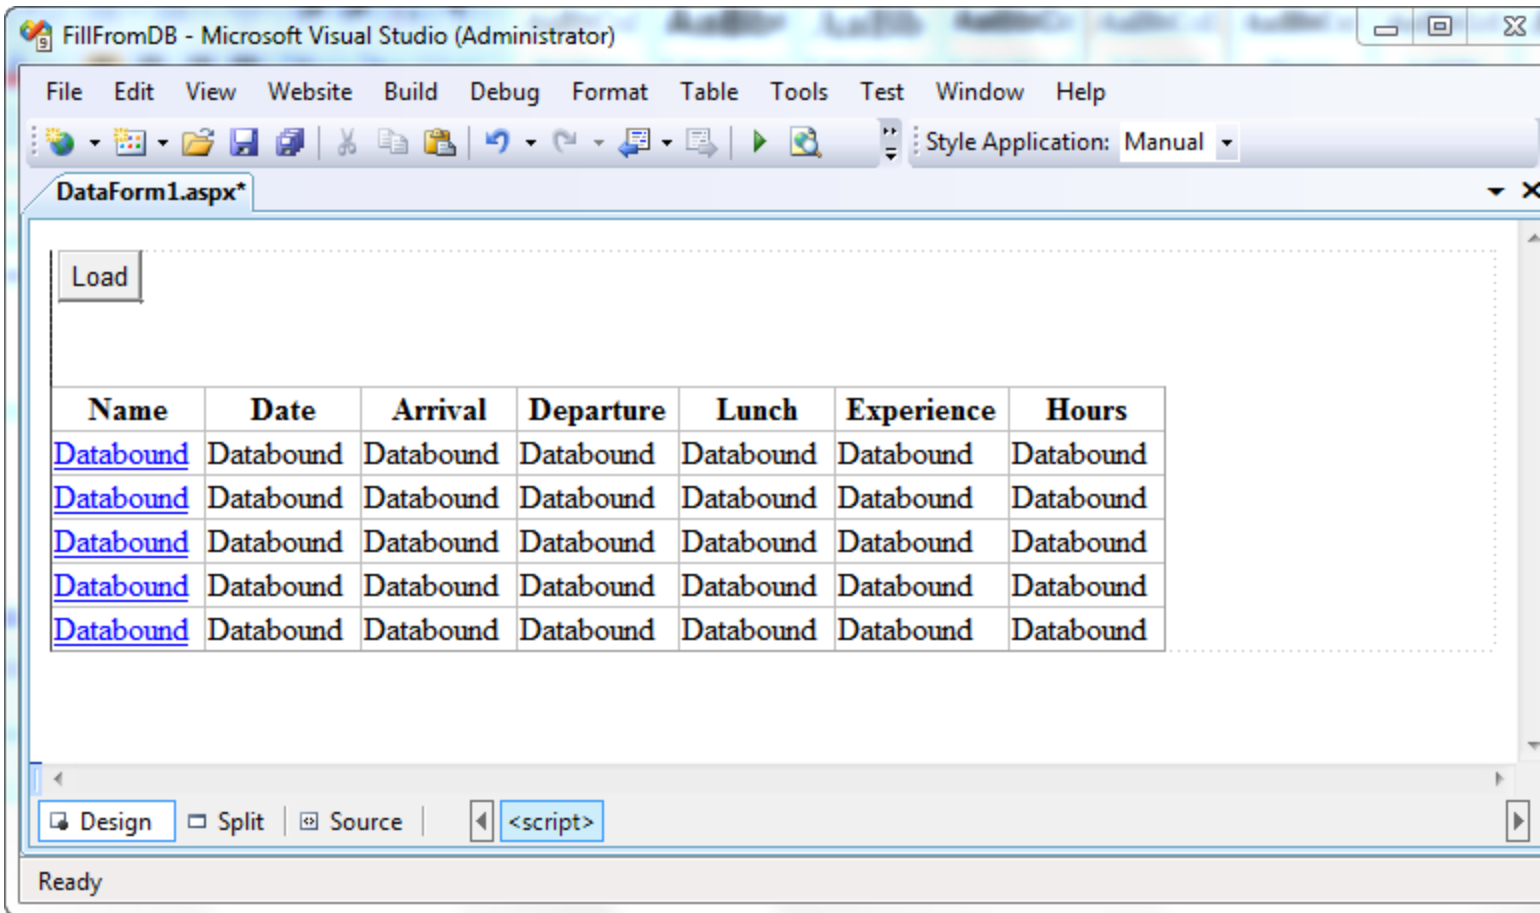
FillFromDB - Microsoft Visual Studio (Administrator)

File Edit View Website Build Debug Format Table Tools Test Window Help

Style Application: Manual

DataForm1.aspx*

Load

| Name | Date | Arrival | Departure | Lunch | Experience | Hours |
|---|---|---|---|---|---|---|
| Databound | Databound | Databound | Databound | Databound | Databound | Databound |
| Databound | Databound | Databound | Databound | Databound | Databound | Databound |
| Databound | Databound | Databound | Databound | Databound | Databound | Databound |
| Databound | Databound | Databound | Databound | Databound | Databound | Databound |
| Databound | Databound | Databound | Databound | Databound | Databound | Databound |

Design Split Source <script>

Ready